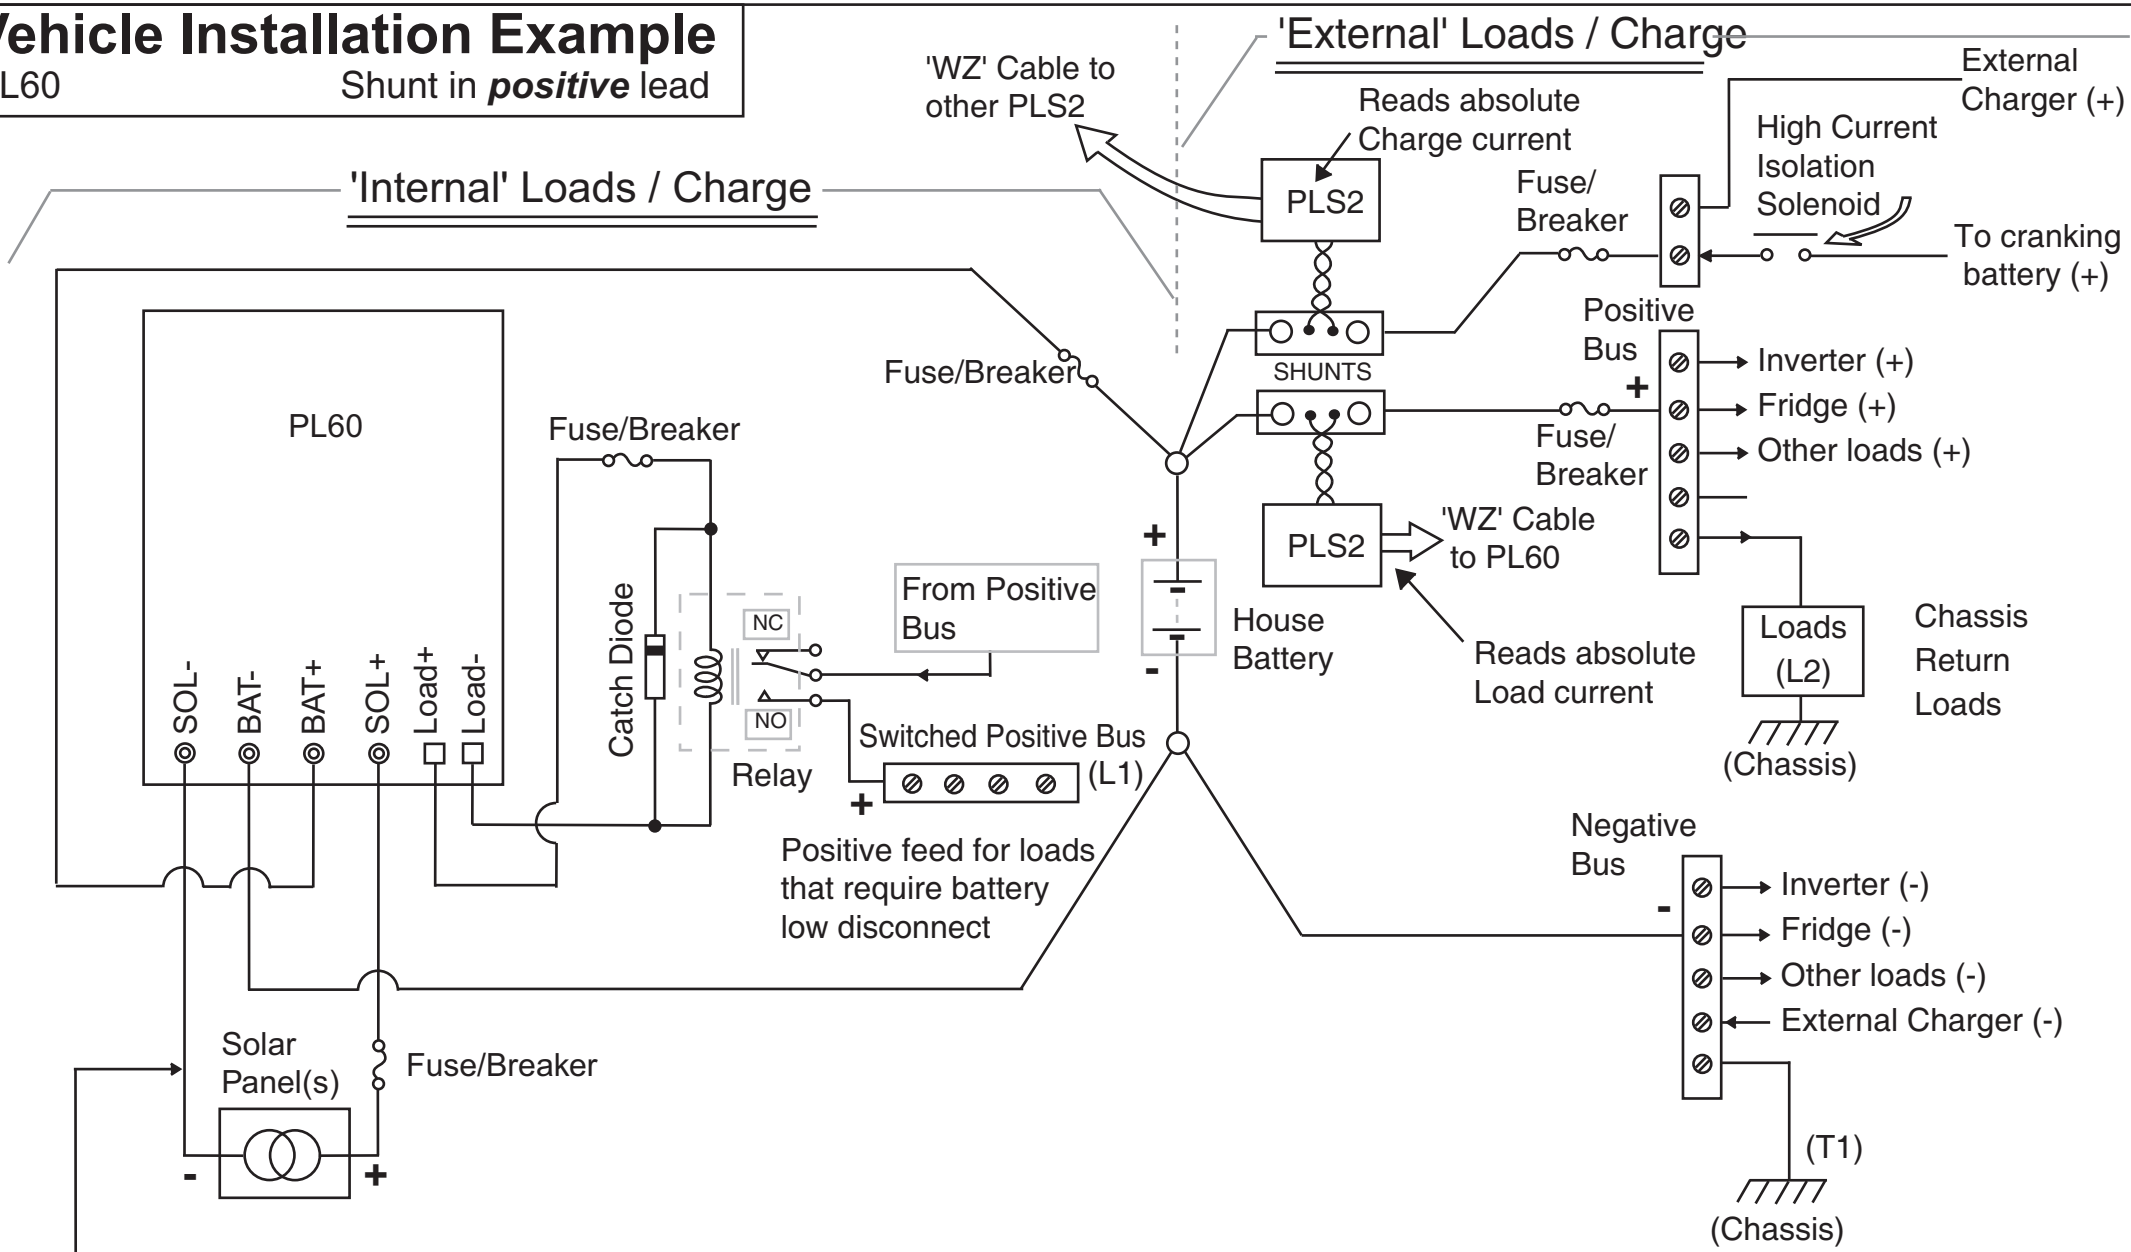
Vehicle Installation Example
L60 Shunt in ***positive*** lead

'External' Loads / Charge

'WZ' Cable to other PLS2

Reads absolute Charge current

External Charger (+)

High Current Isolation Solenoid

'Internal' Loads / Charge

PLS2

Fuse/ Breaker

To cranking battery (+)

Positive Bus

Fuse/Breaker

SHUNTS

Inverter (+)

+

Fridge (+)

Fuse/ Breaker

Other loads (+)

PL60

Fuse/Breaker

'WZ' Cable to PL60

PLS2

+

Catch Diode

From Positive Bus

NC

House Battery

Reads absolute Load current

Loads (L2)

Chassis Return Loads

-

SOL-
BAT-
BAT+
SOL+
Load+
Load-

NO

Relay

Switched Positive Bus

(L1)

+

(Chassis)

Positive feed for loads that require battery low disconnect

Negative Bus

Inverter (-)

-

Fridge (-)

Other loads (-)

External Charger (-)

Solar Panel(s)

Fuse/Breaker

(T1)

-

+

(Chassis)